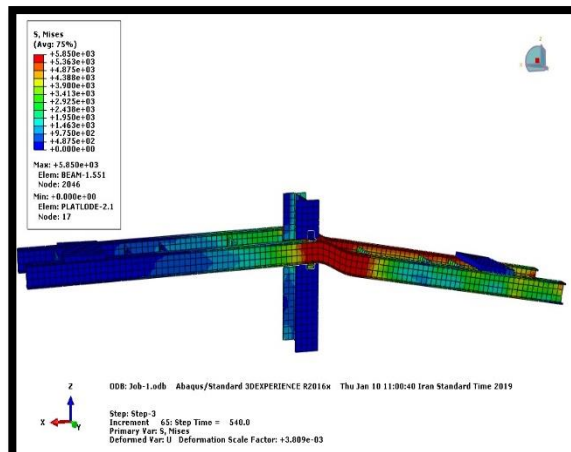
S, Mises
(Avg: 75%)
+5.850e+03
+5.363e+03
+4.875e+03
+4.388e+03
+3.900e+03
+3.413e+03
+2.925e+03
+2.438e+03
+1.950e+03
+1.463e+03
+9.750e+02
+4.875e+02
+0.000e+00

Max: +5.850e+03
Elem: BEAM-1.551
Node: 2046
Min: +0.000e+00
Elem: PLATLODE-2.1
Node: 17

Z
X
Y

ODB: Job-1.odb Abaqus/Standard 3DEXPERIENCE R2016x Thu Jan 10 11:00:40 Iran Standard Time 2019

Step: Step-3
Increment 65: Step Time = 540.0
Primary Var: S, Mises
Deformed Var: U Deformation Scale Factor: +3.809e-03